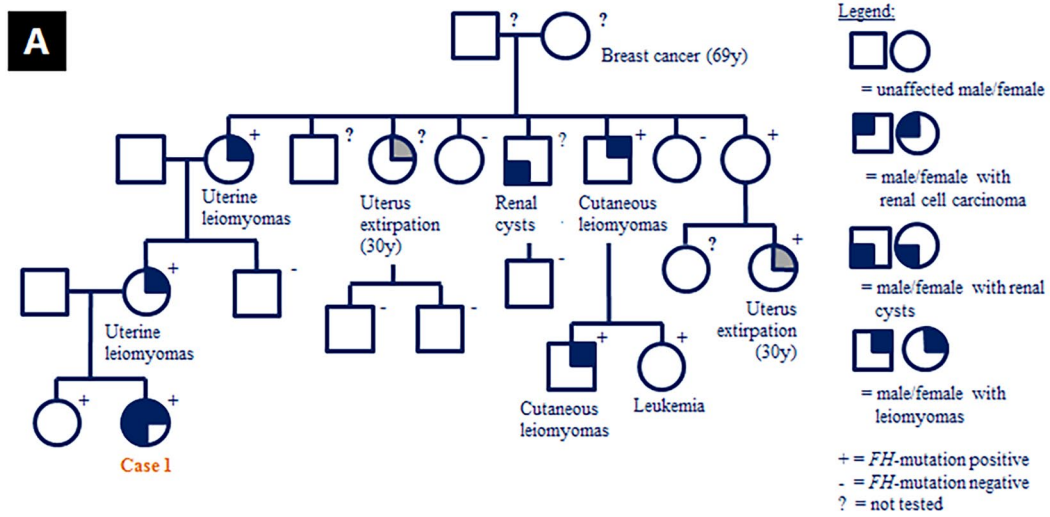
A

? ? Breast cancer (69y)

Legend:

= unaffected male/female

= male/female with renal cell carcinoma

= male/female with renal cysts

= male/female with leiomyomas

+ = *FH*-mutation positive
- = *FH*-mutation negative
? = not tested

+ ? ? - ? + - +

Uterine leiomyomas

Uterus extirpation (30y)

Renal cysts

Cutaneous leiomyomas

+ - - - - ? +

Uterine leiomyomas

Uterus extirpation (30y)

+ +

+ +

Cutaneous leiomyomas

Leukemia

Case 1